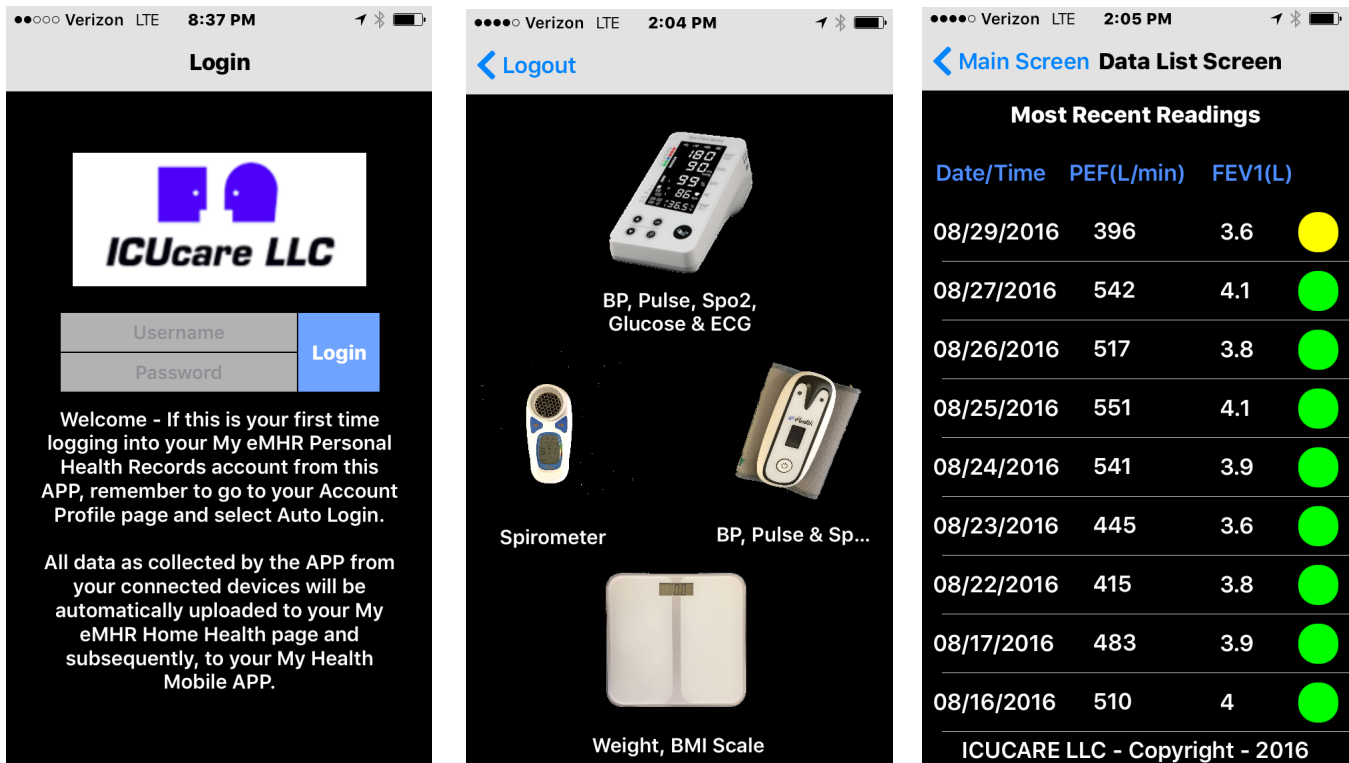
●●○○○ Verizon LTE 8:37 PM

Login

ICUcare LLC

Username
Password
Login

Welcome - If this is your first time logging into your My eMHR Personal Health Records account from this APP, remember to go to your Account Profile page and select Auto Login.

All data as collected by the APP from your connected devices will be automatically uploaded to your My eMHR Home Health page and subsequently, to your My Health Mobile APP.

●●●●○ Verizon LTE 2:04 PM

Logout

BP, Pulse, Spo2, Glucose & ECG

Spirometer

BP, Pulse & Sp...

Weight, BMI Scale

●●●●○ Verizon LTE 2:05 PM

Main Screen Data List Screen

Most Recent Readings

| Date/Time | PEF(L/min) | FEV1(L) |
|---|---|---|
| 08/29/2016 | 396 | 3.6 |
| 08/27/2016 | 542 | 4.1 |
| 08/26/2016 | 517 | 3.8 |
| 08/25/2016 | 551 | 4.1 |
| 08/24/2016 | 541 | 3.9 |
| 08/23/2016 | 445 | 3.6 |
| 08/22/2016 | 415 | 3.8 |
| 08/17/2016 | 483 | 3.9 |
| 08/16/2016 | 510 | 4 |

ICUCARE LLC - Copyright - 2016